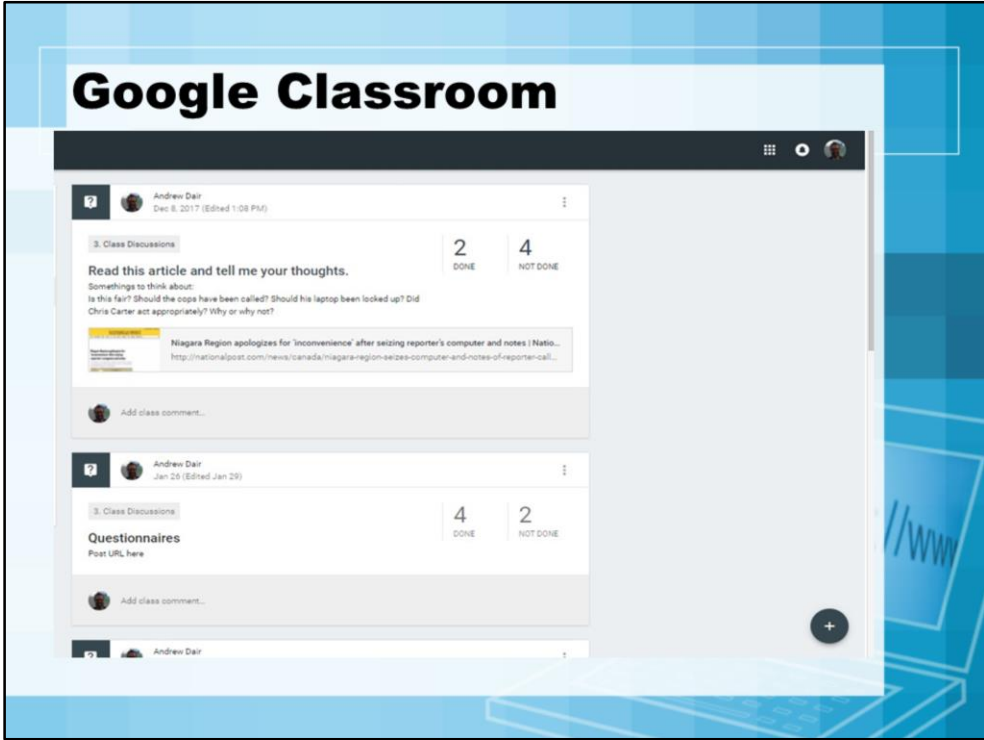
Google Classroom

Andrew Dair
Dec 8, 2017 (Edited 1:08 PM)

3. Class Discussions

Read this article and tell me your thoughts.
Somethings to think about:
Is this fair? Should the cops have been called? Should his laptop been locked up? Did Chris Carter act appropriately? Why or why not?

2
DONE

4
NOT DONE

Niagara Region apologizes for 'inconvenience' after seizing reporter's computer and notes | Natio...
http://nationalpost.com/news/canada/niagara-region-seizes-computer-and-notes-of-reporter-call...

Add class comment...

Andrew Dair
Jan 26 (Edited Jan 29)

3. Class Discussions

Questionnaires
Post URL here

4
DONE

2
NOT DONE

Add class comment...

Andrew Dair

//www